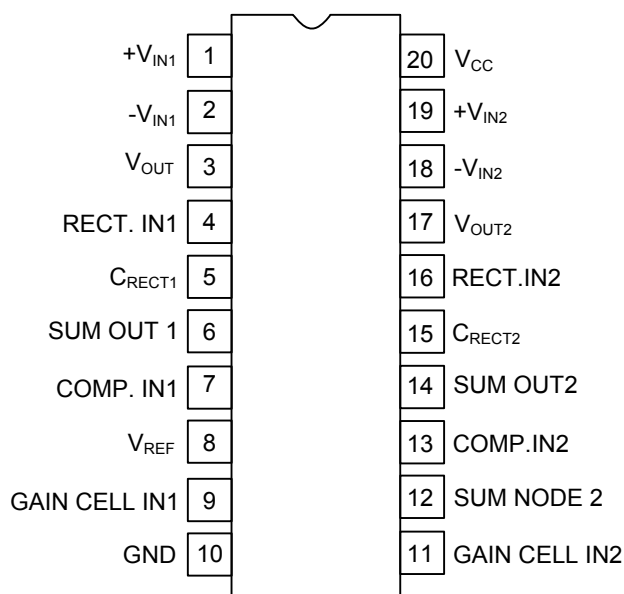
$+V_{IN1}$ 1
$-V_{IN1}$ 2
$V_{OUT}$ 3
RECT. IN1 4
$C_{RECT1}$ 5
SUM OUT 1 6
COMP. IN1 7
$V_{REF}$ 8
GAIN CELL IN1 9
GND 10

20 $V_{CC}$
19 $+V_{IN2}$
18 $-V_{IN2}$
17 $V_{OUT2}$
16 RECT.IN2
15 $C_{RECT2}$
14 SUM OUT2
13 COMP.IN2
12 SUM NODE 2
11 GAIN CELL IN2